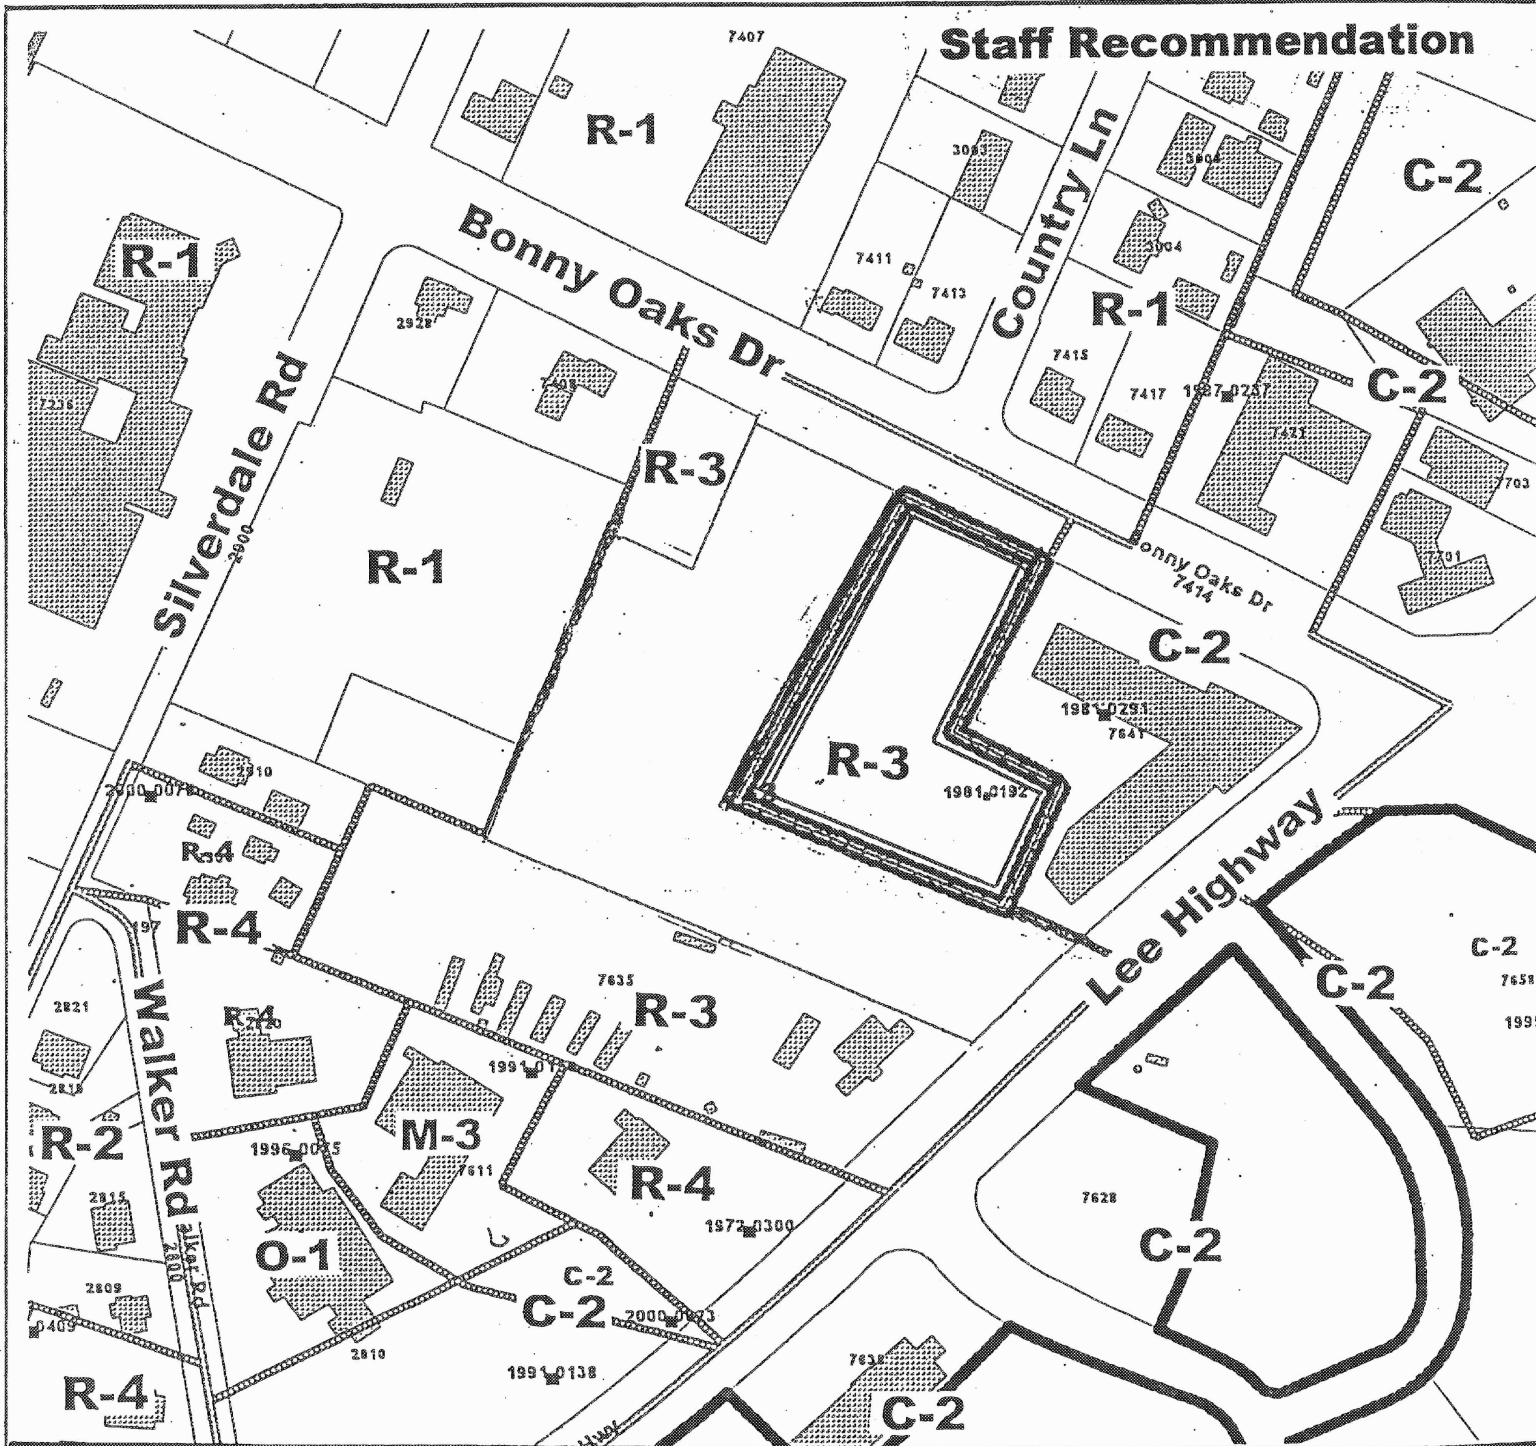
Staff Recommendation

7407

R-1

3003

3804

C-2

Country Ln

Bonny Oaks Dr

R-1

3004

7411

7413

R-1

2928

7415

7417

1987-0237

C-2

7236

7409

7421

Silverdale Rd

R-3

703

2900

R-1

Bonny Oaks Dr 7414

7701

C-2

1981-0291 7641

R-3

1981-0192

2810

2000-0078

Lee Highway

R-4

R-4

197

C-2

7658

C-2

1995

2821

Walker Rd

R-4

7635

R-3

1991-0135

2815

R-2

1996-0075

M-3

7611

R-4

7628

2815

1972-0300

C-2

O-1

Walker Rd 2800

C-2

2809

C-2

2000-0073

0409

2810

1991-0138

7639

R-4

C-2